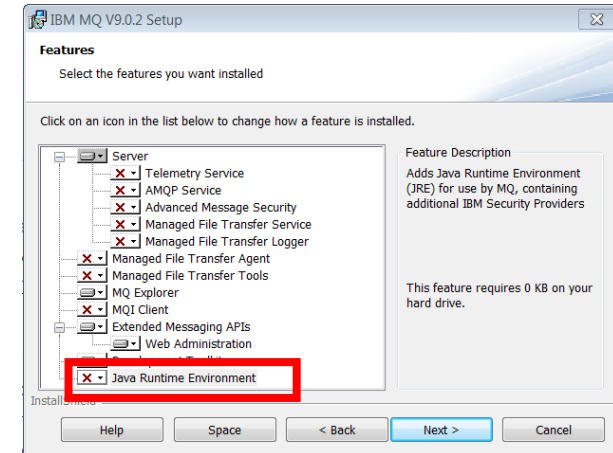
IBM MQ V9.0.2 Setup

Features

Select the features you want installed

Click on an icon in the list below to change how a feature is installed.

Server
Telemetry Service
AMQP Service
Advanced Message Security
Managed File Transfer Service
Managed File Transfer Logger
Managed File Transfer Agent
Managed File Transfer Tools
MQ Explorer
MQI Client
Extended Messaging APIs
Web Administration
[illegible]
Java Runtime Environment

Feature Description

Adds Java Runtime Environment (JRE) for use by MQ, containing additional IBM Security Providers

This feature requires 0 KB on your hard drive.

InstallShield

Help
Space
< Back
Next >
Cancel